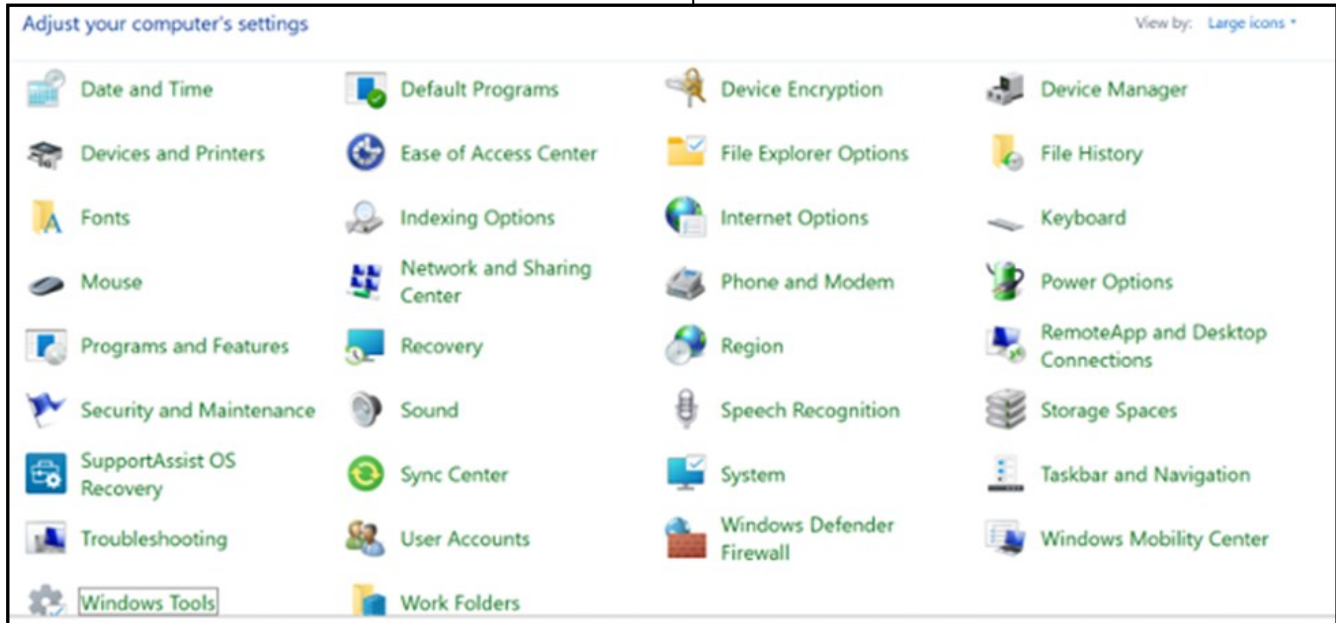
Adjust your computer's settings

View by: Large icons ▾

Date and Time
Default Programs
Device Encryption
Device Manager
Devices and Printers
Ease of Access Center
File Explorer Options
File History
Fonts
Indexing Options
Internet Options
Keyboard
Mouse
Network and Sharing Center
Phone and Modem
Power Options
Programs and Features
Recovery
Region
RemoteApp and Desktop Connections
Security and Maintenance
Sound
Speech Recognition
Storage Spaces
SupportAssist OS Recovery
Sync Center
System
Taskbar and Navigation
Troubleshooting
User Accounts
Windows Defender Firewall
Windows Mobility Center
Windows Tools
Work Folders